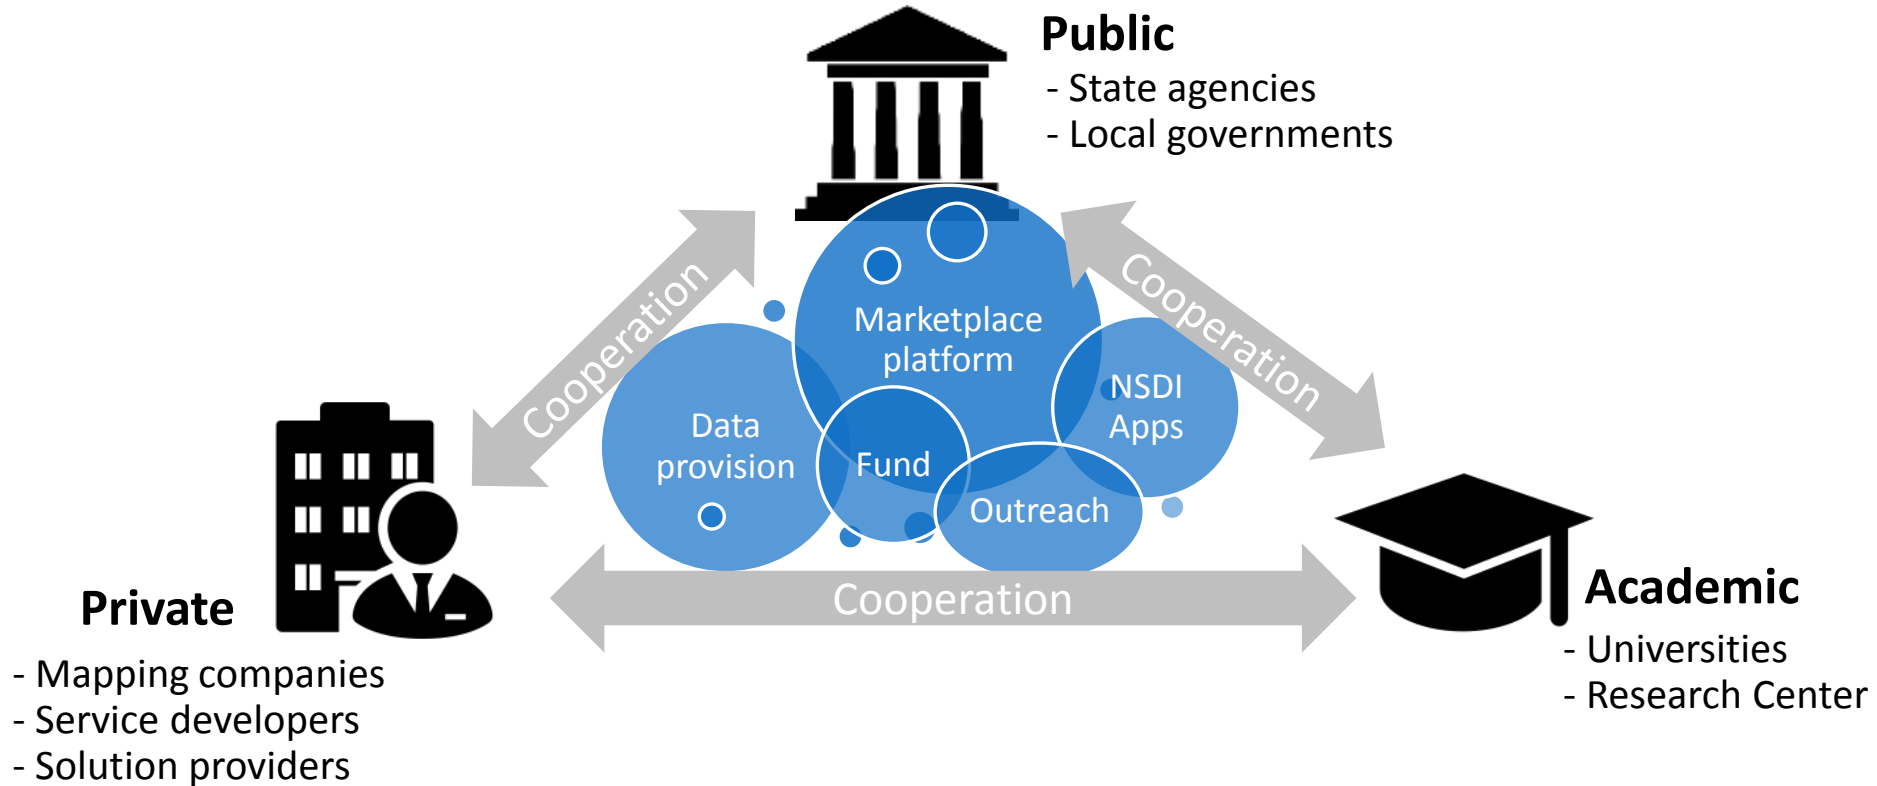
Public
- State agencies
- Local governments

Cooperation

Cooperation

Marketplace platform

Data provision

Fund

NSDI Apps

Outreach

Private
- Mapping companies
- Service developers
- Solution providers

Cooperation

Academic
- Universities
- Research Center